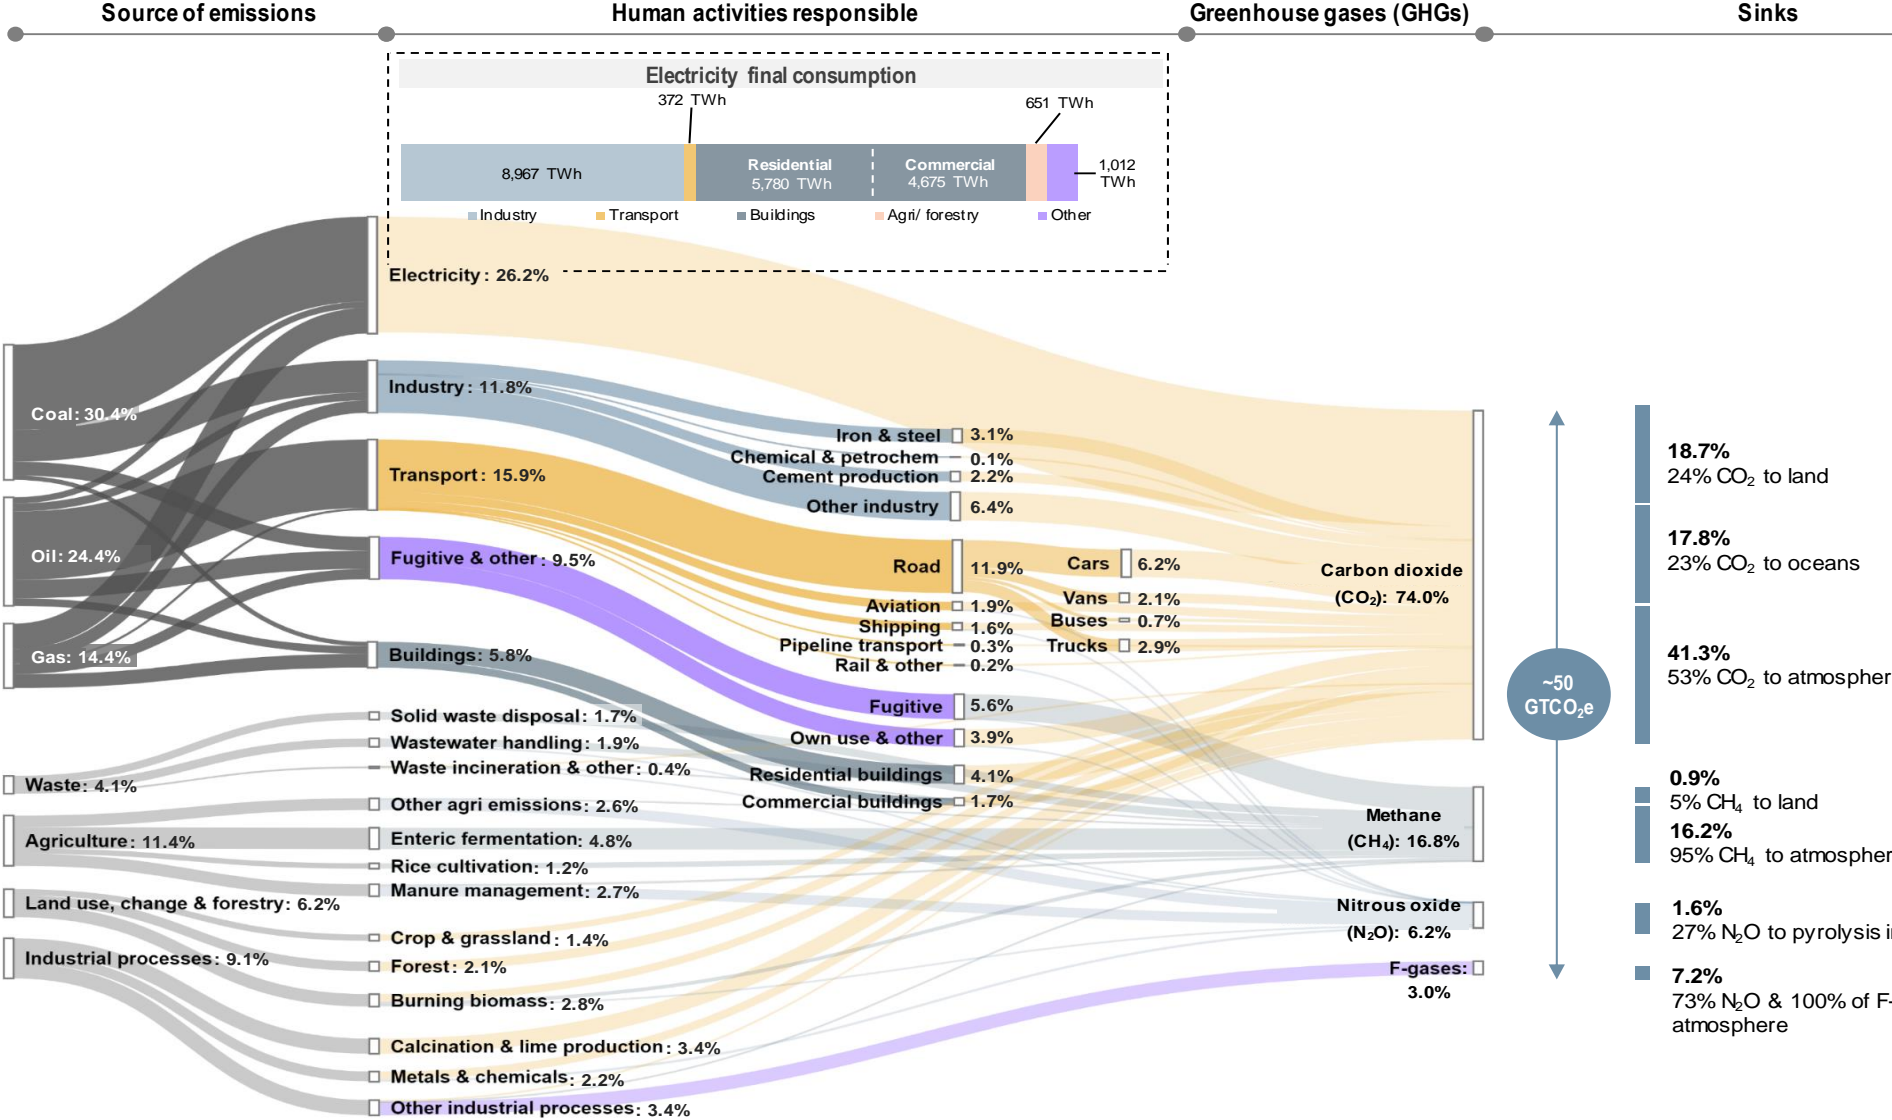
Source of emissions

Human activities responsible

Greenhouse gases (GHGs)

Sinks

Electricity final consumption

372 TWh

651 TWh

8,967 TWh

Residential 5,780 TWh

Commercial 4,675 TWh

1,012 TWh

Industry Transport Buildings Agri/ forestry Other

Electricity: 26.2%

Coal: 30.4%

Oil: 24.4%

Gas: 14.4%

Industry: 11.8%

Iron & steel 3.1%

Chemical & petrochem 0.1%

Cement production 2.2%

Other industry 6.4%

Transport: 15.9%

Road 11.9%

Cars 6.2%

Vans 2.1%

Buses 0.7%

Trucks 2.9%

Aviation 1.9%

Shipping 1.6%

Pipeline transport 0.3%

Rail & other 0.2%

Fugitive & other: 9.5%

Fugitive 5.6%

Own use & other 3.9%

Buildings: 5.8%

Residential buildings 4.1%

Commercial buildings 1.7%

Waste: 4.1%

Solid waste disposal: 1.7%

Wastewater handling: 1.9%

Waste incineration & other: 0.4%

Agriculture: 11.4%

Other agri emissions: 2.6%

Enteric fermentation: 4.8%

Rice cultivation: 1.2%

Manure management: 2.7%

Land use, change & forestry: 6.2%

Crop & grassland: 1.4%

Forest: 2.1%

Burning biomass: 2.8%

Industrial processes: 9.1%

Calcination & lime production: 3.4%

Metals & chemicals: 2.2%

Other industrial processes: 3.4%

Carbon dioxide ($CO_2$): 74.0%

Methane ($CH_4$): 16.8%

Nitrous oxide ($N_2O$): 6.2%

F-gases: 3.0%

~50 $GTCO_2e$

18.7%
24% $CO_2$ to land

17.8%
23% $CO_2$ to oceans

41.3%
53% $CO_2$ to atmospher

0.9%
5% $CH_4$ to land

16.2%
95% $CH_4$ to atmospher

1.6%
27% $N_2O$ to pyrolysis i

7.2%
73% $N_2O$ & 100% of F-
atmosphere